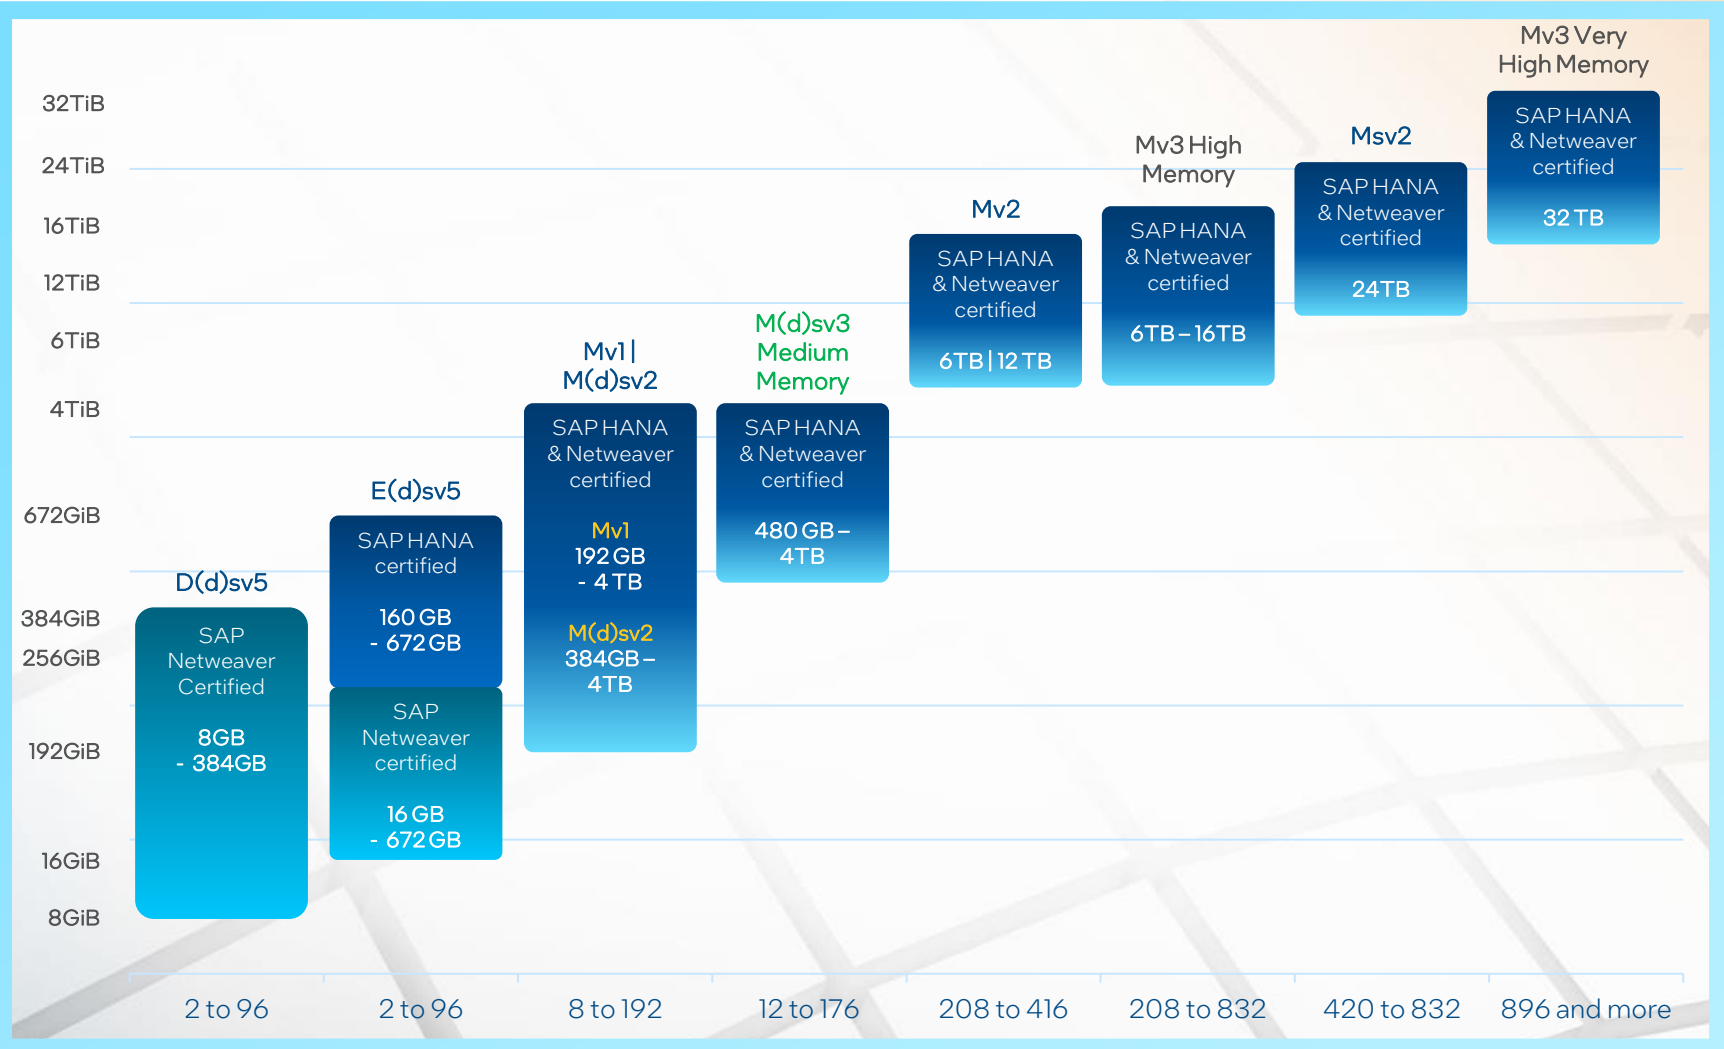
32TiB
24TiB
16TiB
12TiB
6TiB
4TiB
672GiB
384GiB
256GiB
192GiB
16GiB
8GiB

D(d)sv5
SAP Netweaver Certified
8GB - 384GB

E(d)sv5
SAP HANA certified
160 GB - 672 GB
SAP Netweaver certified
16 GB - 672 GB

Mv1 | M(d)sv2
SAP HANA & Netweaver certified
Mv1
192 GB - 4 TB
M(d)sv2
384GB – 4TB

M(d)sv3 Medium Memory
SAP HANA & Netweaver certified
480 GB – 4TB

Mv2
SAP HANA & Netweaver certified
6TB | 12 TB

Mv3 High Memory
SAP HANA & Netweaver certified
6TB – 16TB

Msv2
SAP HANA & Netweaver certified
24TB

Mv3 Very High Memory
SAP HANA & Netweaver certified
32 TB

2 to 96
2 to 96
8 to 192
12 to 176
208 to 416
208 to 832
420 to 832
896 and more